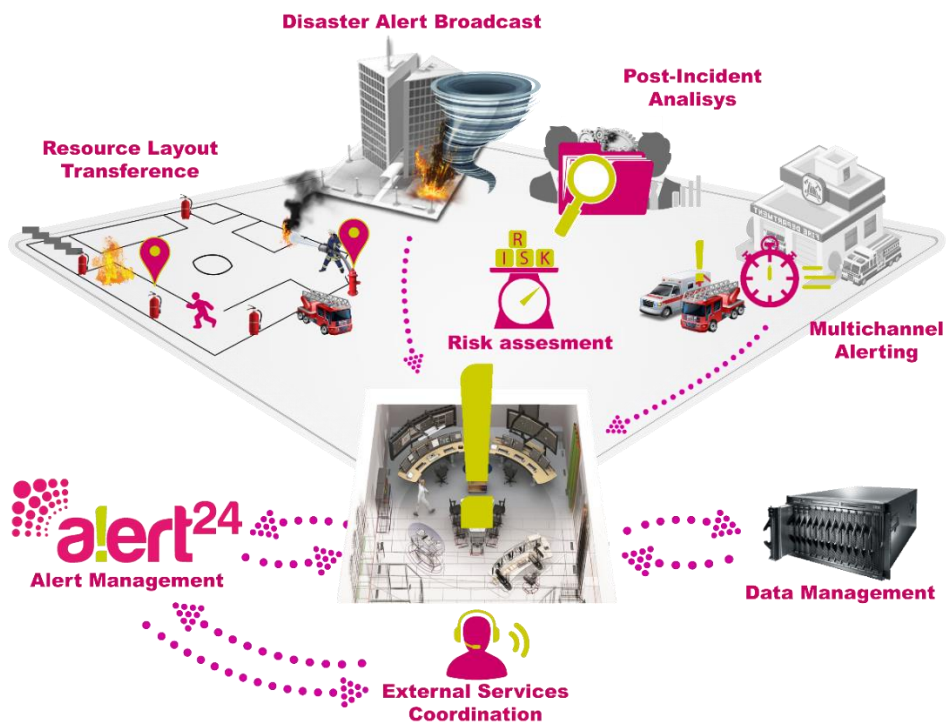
Disaster Alert Broadcast

Post-Incident Analisys

Resource Layout Transference

R
I S K

Risk assesment

Multichannel Alerting

a!ert$^{24}$
Alert Management

Data Management

External Services Coordination